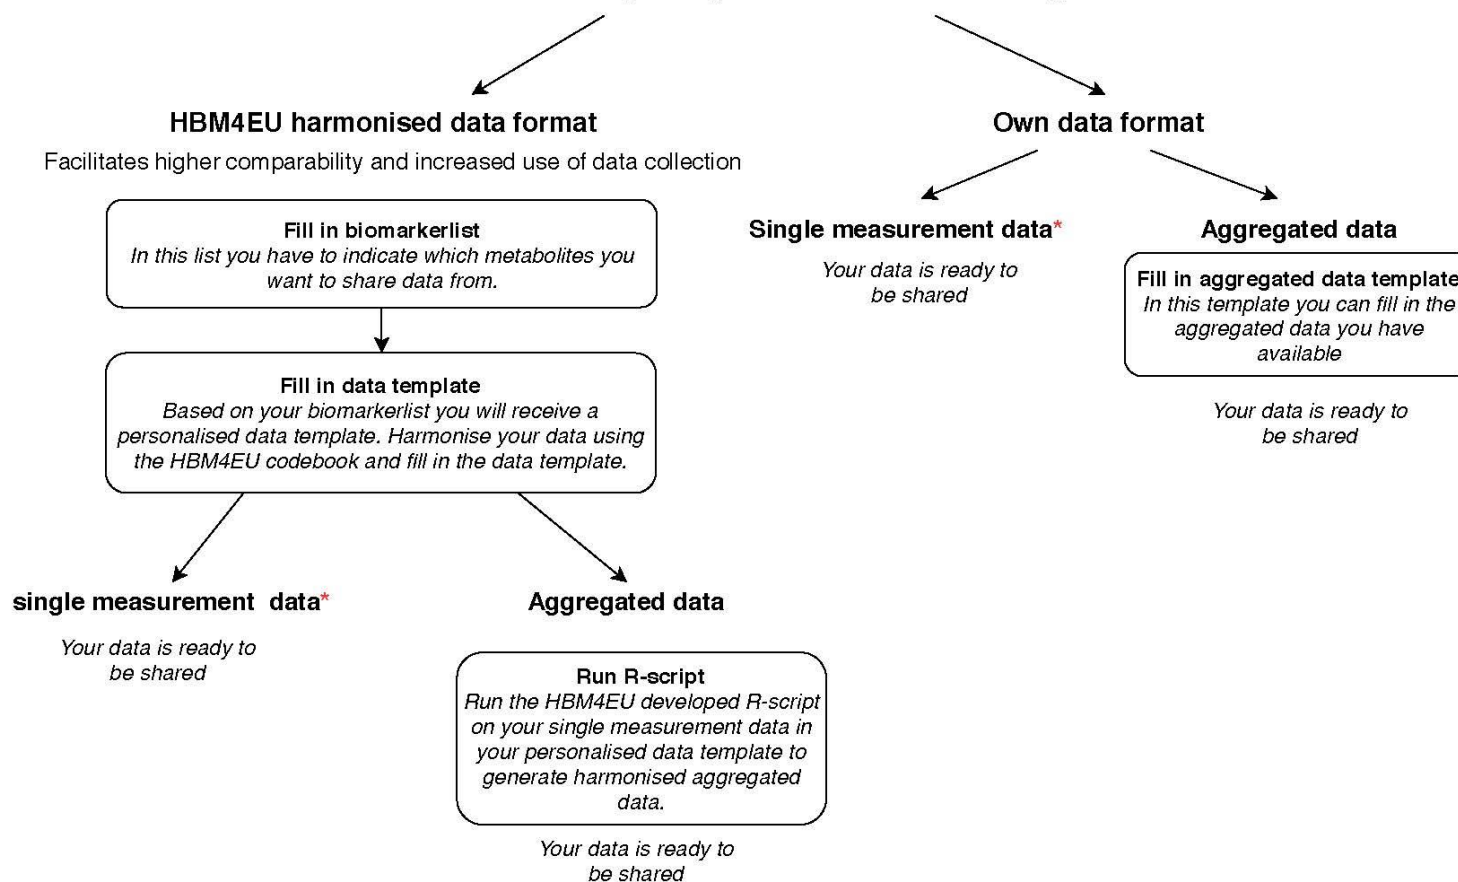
HBM4EU harmonised data format

Facilitates higher comparability and increased use of data collection

Fill in biomarkerlist
In this list you have to indicate which metabolites you want to share data from.

Fill in data template
Based on your biomarkerlist you will receive a personalised data template. Harmonise your data using the HBM4EU codebook and fill in the data template.

single measurement data*

Your data is ready to be shared

Aggregated data

Run R-script
Run the HBM4EU developed R-script on your single measurement data in your personalised data template to generate harmonised aggregated data.

Your data is ready to be shared

Own data format

Single measurement data*

Your data is ready to be shared

Aggregated data

Fill in aggregated data template
In this template you can fill in the aggregated data you have available

Your data is ready to be shared